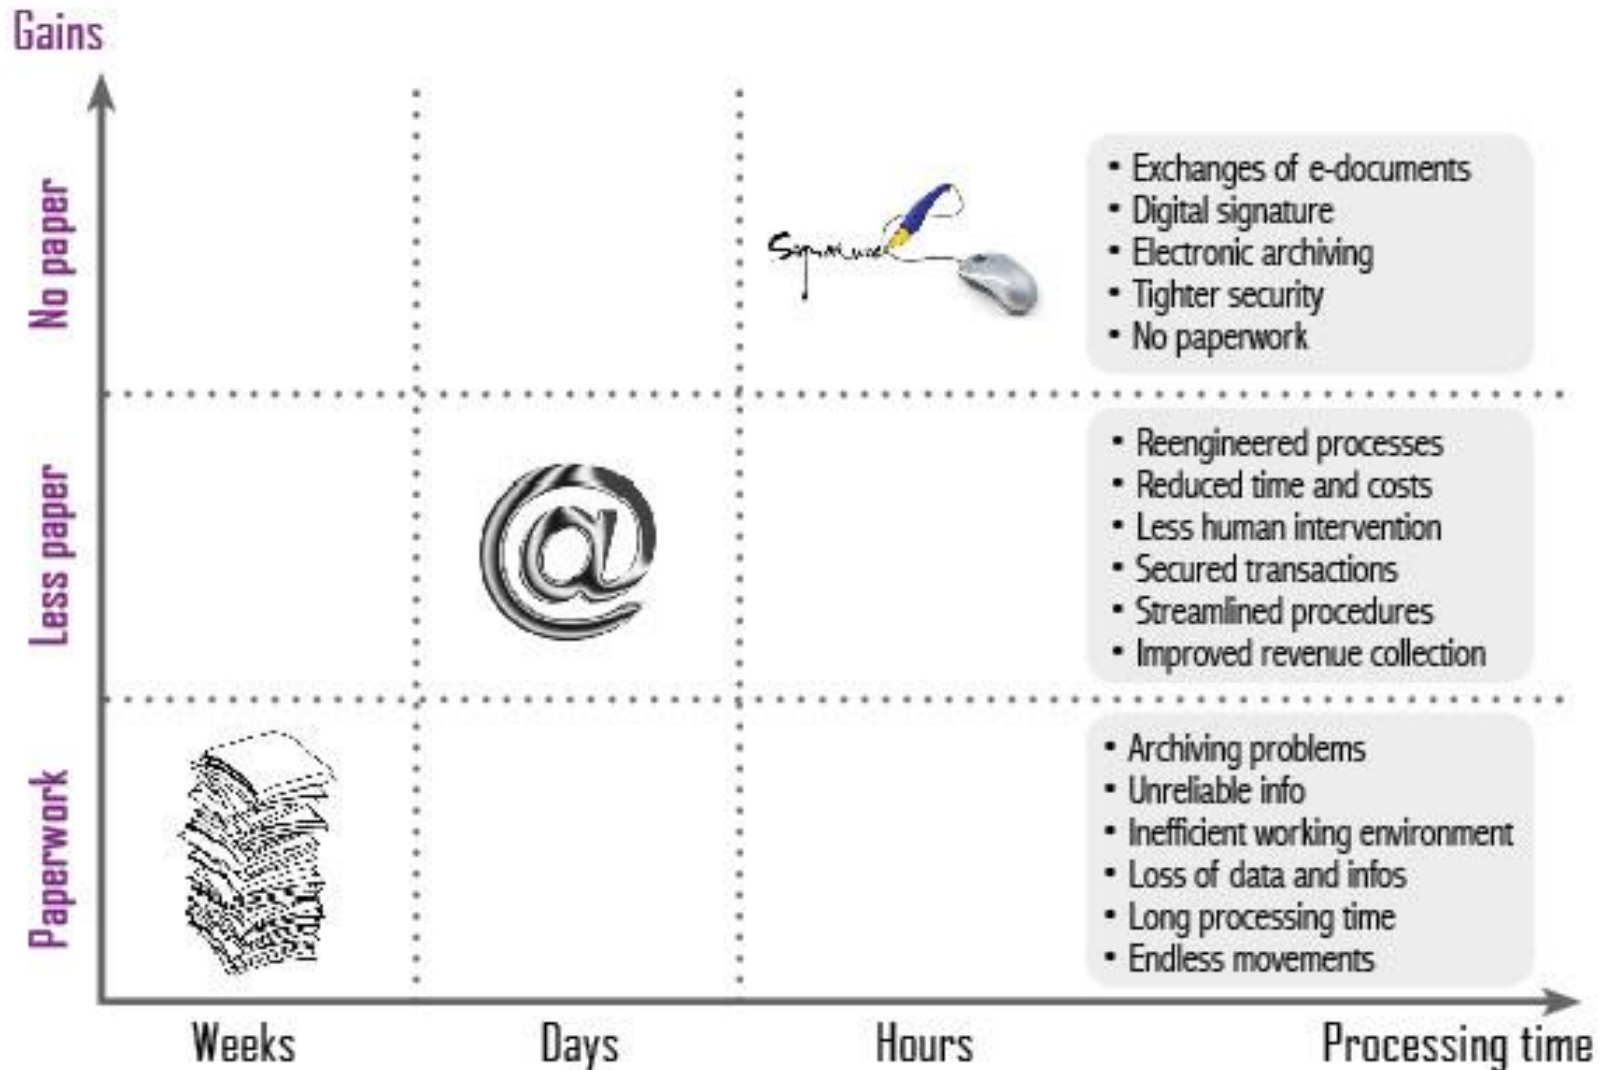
Gains

No paper

Signature

• Exchanges of e-documents
• Digital signature
• Electronic archiving
• Tighter security
• No paperwork

Less paper

@

• Reengineered processes
• Reduced time and costs
• Less human intervention
• Secured transactions
• Streamlined procedures
• Improved revenue collection

Paperwork

• Archiving problems
• Unreliable info
• Inefficient working environment
• Loss of data and infos
• Long processing time
• Endless movements

Weeks Days Hours Processing time